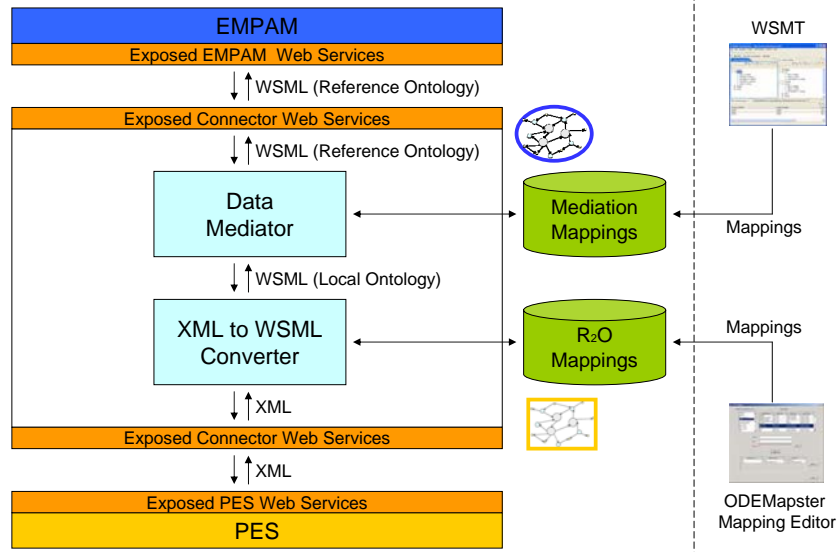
EMPAM
Exposed EMPAM Web Services
WSML (Reference Ontology)
Exposed Connector Web Services
WSML (Reference Ontology)
Data Mediator
WSML (Local Ontology)
XML to WSML Converter
XML
Exposed Connector Web Services
XML
Exposed PES Web Services
PES

Mediation Mappings
$R_2O$ Mappings

WSMT
Mappings
Mappings
ODEMapster Mapping Editor